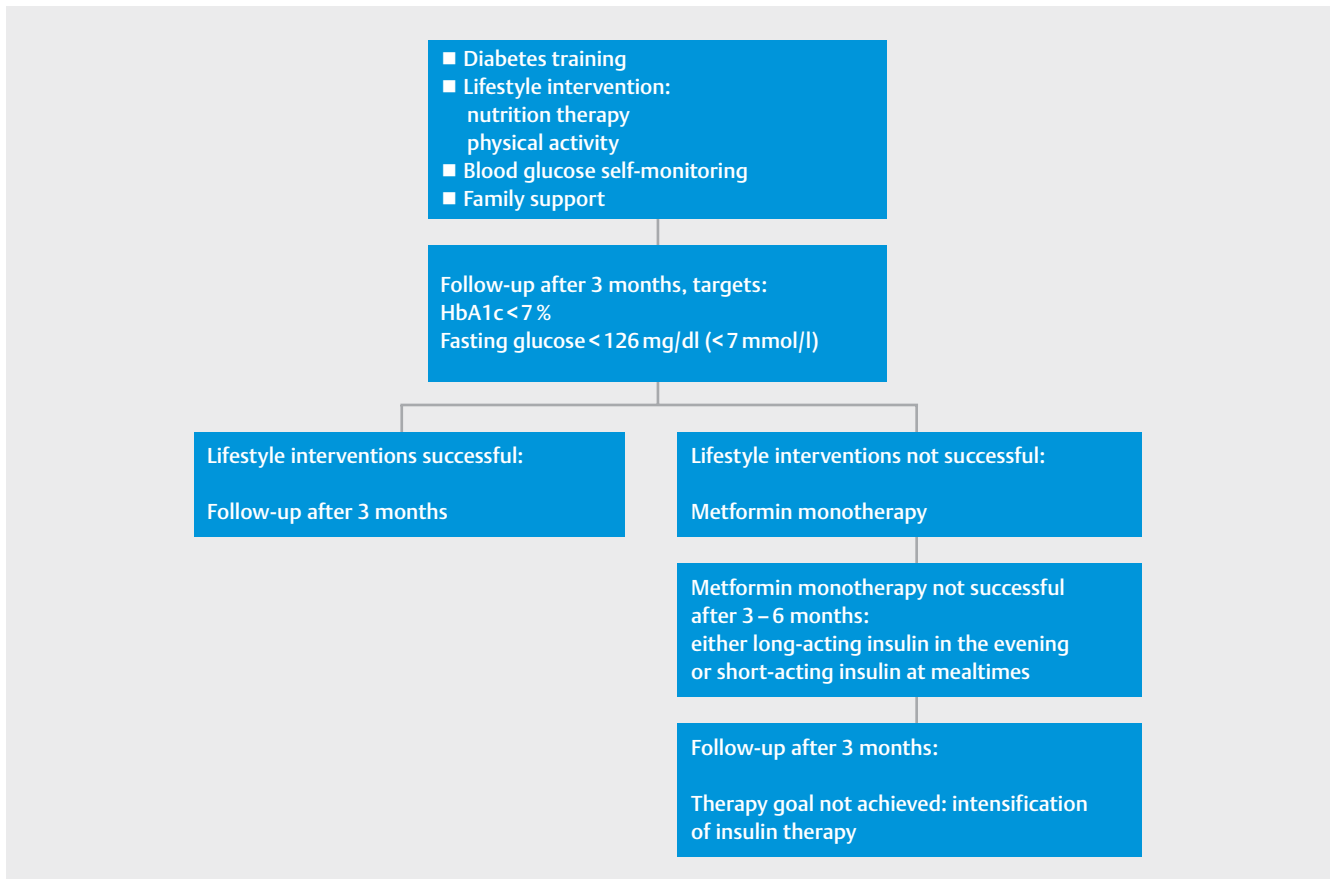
■ Diabetes training
■ Lifestyle intervention:
nutrition therapy
physical activity
■ Blood glucose self-monitoring
■ Family support

Follow-up after 3 months, targets:
HbA1c < 7 %
Fasting glucose < 126 mg/dl (< 7 mmol/l)

Lifestyle interventions successful:

Follow-up after 3 months

Lifestyle interventions not successful:

Metformin monotherapy

Metformin monotherapy not successful after 3 – 6 months:
either long-acting insulin in the evening or short-acting insulin at mealtimes

Follow-up after 3 months:

Therapy goal not achieved: intensification of insulin therapy